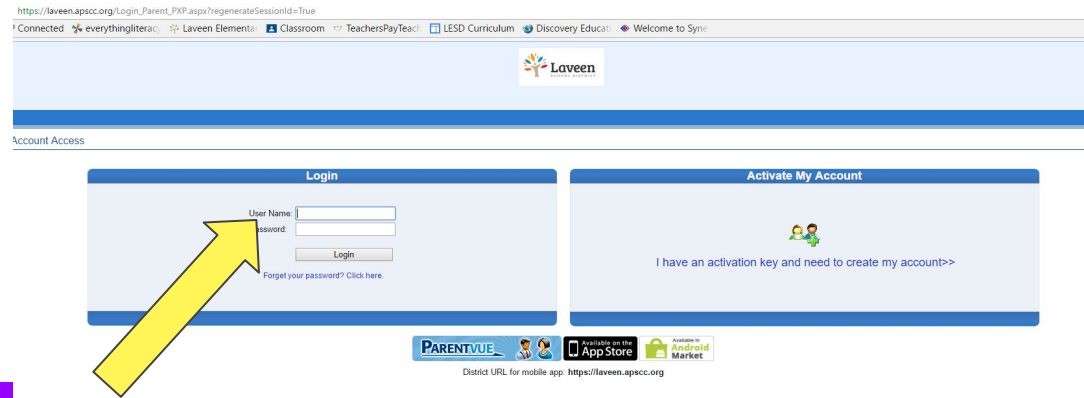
https://laveen.apscc.org/Login_Parent_PXP.aspx?regenerateSessionId=True

? Connected everythingliteracy Laveen Elementar Classroom TeachersPayTeach LESD Curriculum Discovery Educati Welcome to Syne

Laveen SCHOOL DISTRICT

Account Access

Login

User Name:
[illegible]assword:
Login
Forgot your password? Click here.

Activate My Account

I have an activation key and need to create my account>>

PARENTVUE
Available on the App Store
Available in Android Market

District URL for mobile app: https://laveen.apscc.org